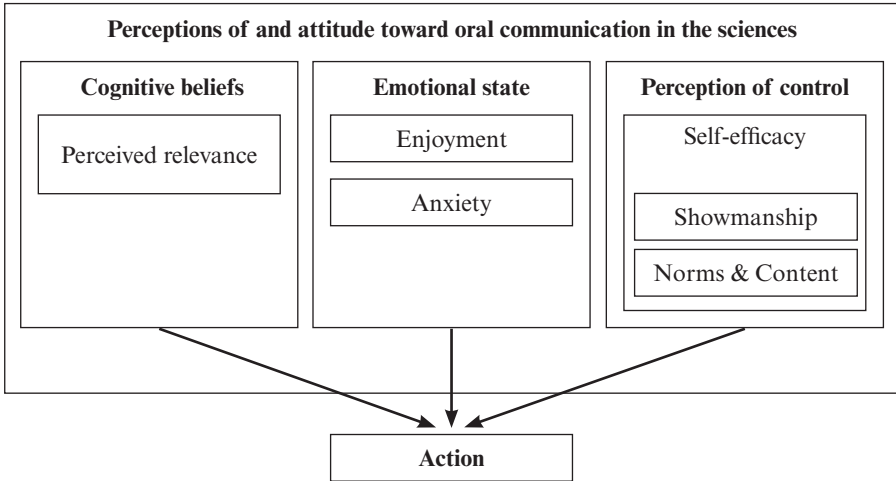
Perceptions of and attitude toward oral communication in the sciences

Cognitive beliefs

Perceived relevance

Emotional state

Enjoyment

Anxiety

Perception of control

Self-efficacy

Showmanship

Norms & Content

Action